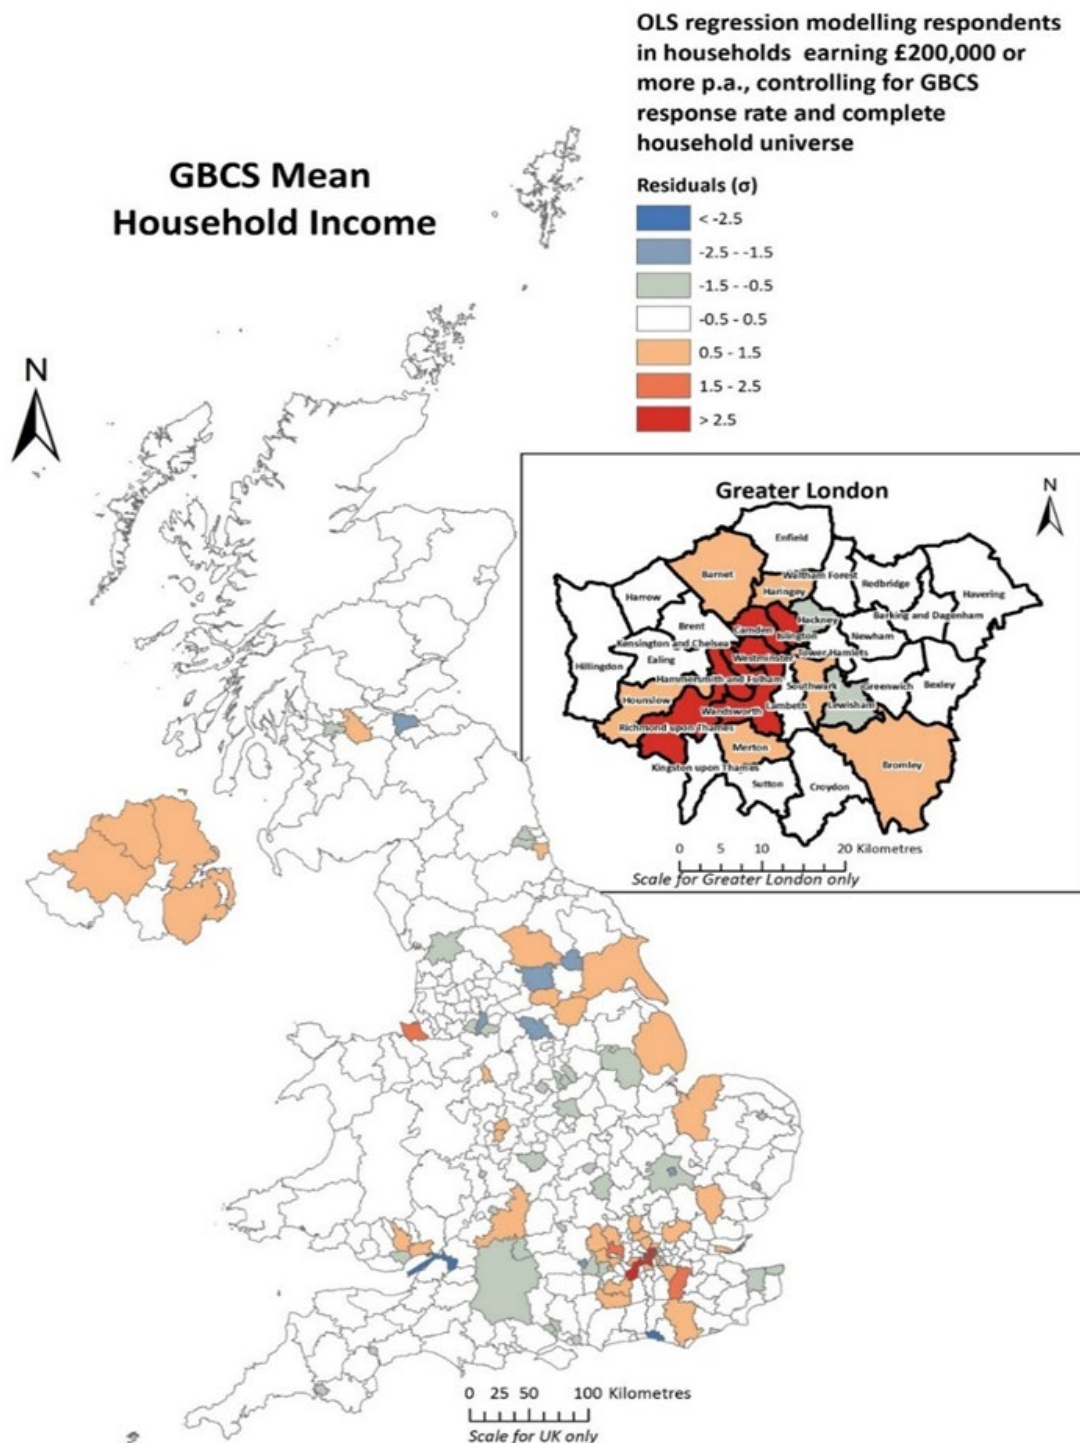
GBCS Mean Household Income

OLS regression modelling respondents in households earning £200,000 or more p.a., controlling for GBCS response rate and complete household universe

Residuals (σ)
< -2.5
-2.5 - -1.5
-1.5 - -0.5
-0.5 - 0.5
0.5 - 1.5
1.5 - 2.5
> 2.5

N

Greater London
N
Enfield
Barnet
Waltham Forest
Haringey
Redbridge
Havering
Harrow
Brent
Camden
Islington
Hackney
Barking and Dagenham
Newham
Kensington and Chelsea
Hillingdon
Ealing
Westminster
Tower Hamlets
Hammersmith and Fulham
Southwark
Greenwich
Bexley
Hounslow
Wandsworth
Lambeth
Lewisham
Richmond upon Thames
Merton
Kingston upon Thames
Bromley
Sutton
Croydon
0 5 10 20 Kilometres
Scale for Greater London only

0 25 50 100 Kilometres
Scale for UK only